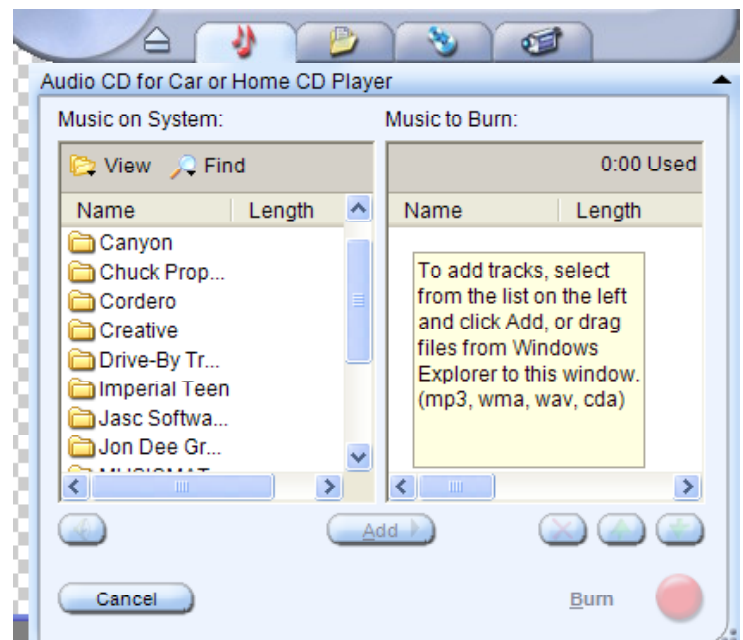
Audio CD for Car or Home CD Player

Music on System:

View Find

| Name | Length |
|---|---|
| Canyon | |
| Chuck Prop... | |
| Cordero | |
| Creative | |
| Drive-By Tr... | |
| Imperial Teen | |
| Jasc Softwa... | |
| Jon Dee Gr... | |
| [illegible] | |

Music to Burn:

0:00 Used

| Name | Length |
|---|---|

To add tracks, select from the list on the left and click Add, or drag files from Windows Explorer to this window. (mp3, wma, wav, cda)

Add

Cancel

Burn